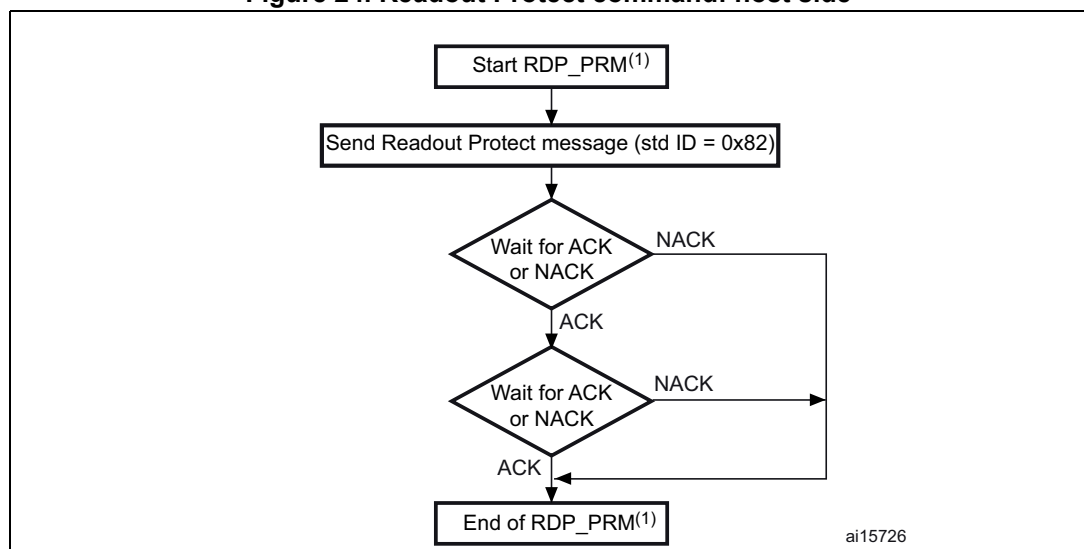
Figure 24. Readout Protect command: host side

Start RDP_PRM$^{(1)}$

Send Readout Protect message (std ID = 0x82)

Wait for ACK or NACK

NACK

ACK

Wait for ACK or NACK

NACK

ACK

End of RDP_PRM$^{(1)}$

ai15726